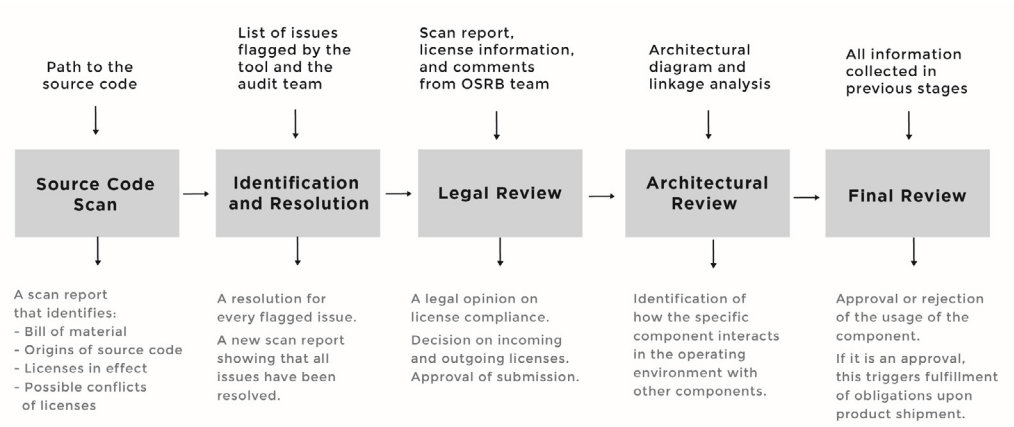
Path to the source code

Source Code Scan

A scan report that identifies:
- Bill of material
- Origins of source code
- Licenses in effect
- Possible conflicts of licenses

List of issues flagged by the tool and the audit team

Identification and Resolution

A resolution for every flagged issue.

A new scan report showing that all issues have been resolved.

Scan report, license information, and comments from OSRB team

Legal Review

A legal opinion on license compliance.

Decision on incoming and outgoing licenses. Approval of submission.

Architectural diagram and linkage analysis

Architectural Review

Identification of how the specific component interacts in the operating environment with other components.

All information collected in previous stages

Final Review

Approval or rejection of the usage of the component.

If it is an approval, this triggers fulfillment of obligations upon product shipment.